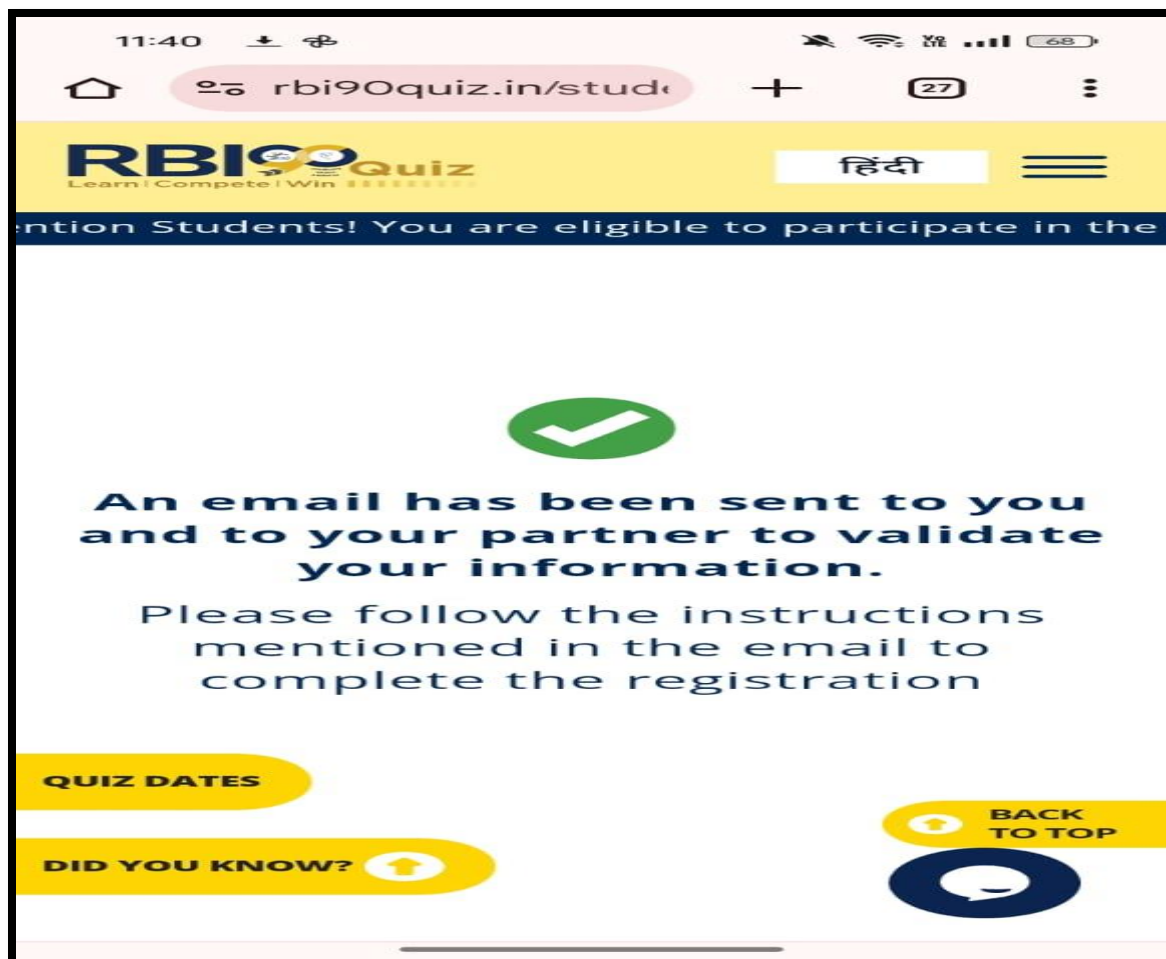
11:40

68

rbi90quiz.in/stud

27

RBI90 Quiz
Learn | Compete | Win

हिंदी

ention Students! You are eligible to participate in the

An email has been sent to you and to your partner to validate your information.

Please follow the instructions mentioned in the email to complete the registration

QUIZ DATES

BACK TO TOP

DID YOU KNOW?